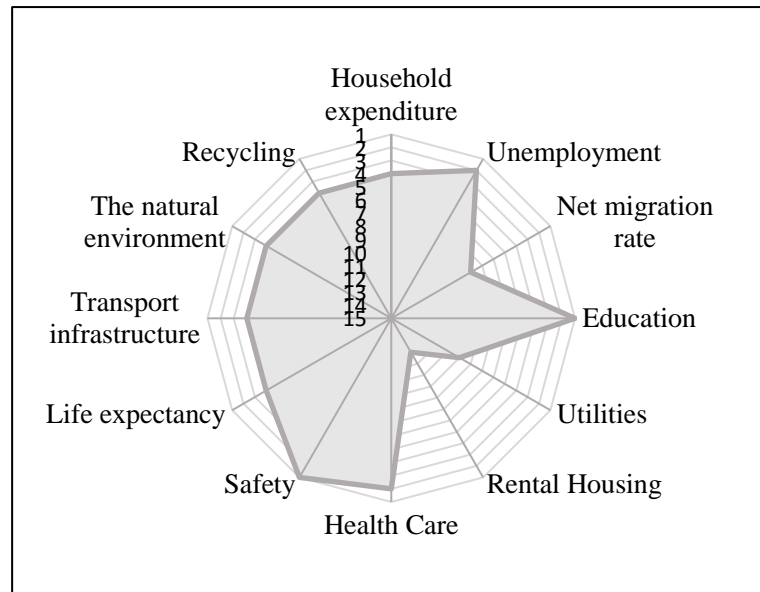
Household expenditure

1
2
3
4
5
6
7
8
9
10
11
12
13
14
15

Unemployment

Net migration rate

Education

Utilities

Rental Housing

Health Care

Safety

Life expectancy

Transport infrastructure

The natural environment

Recycling